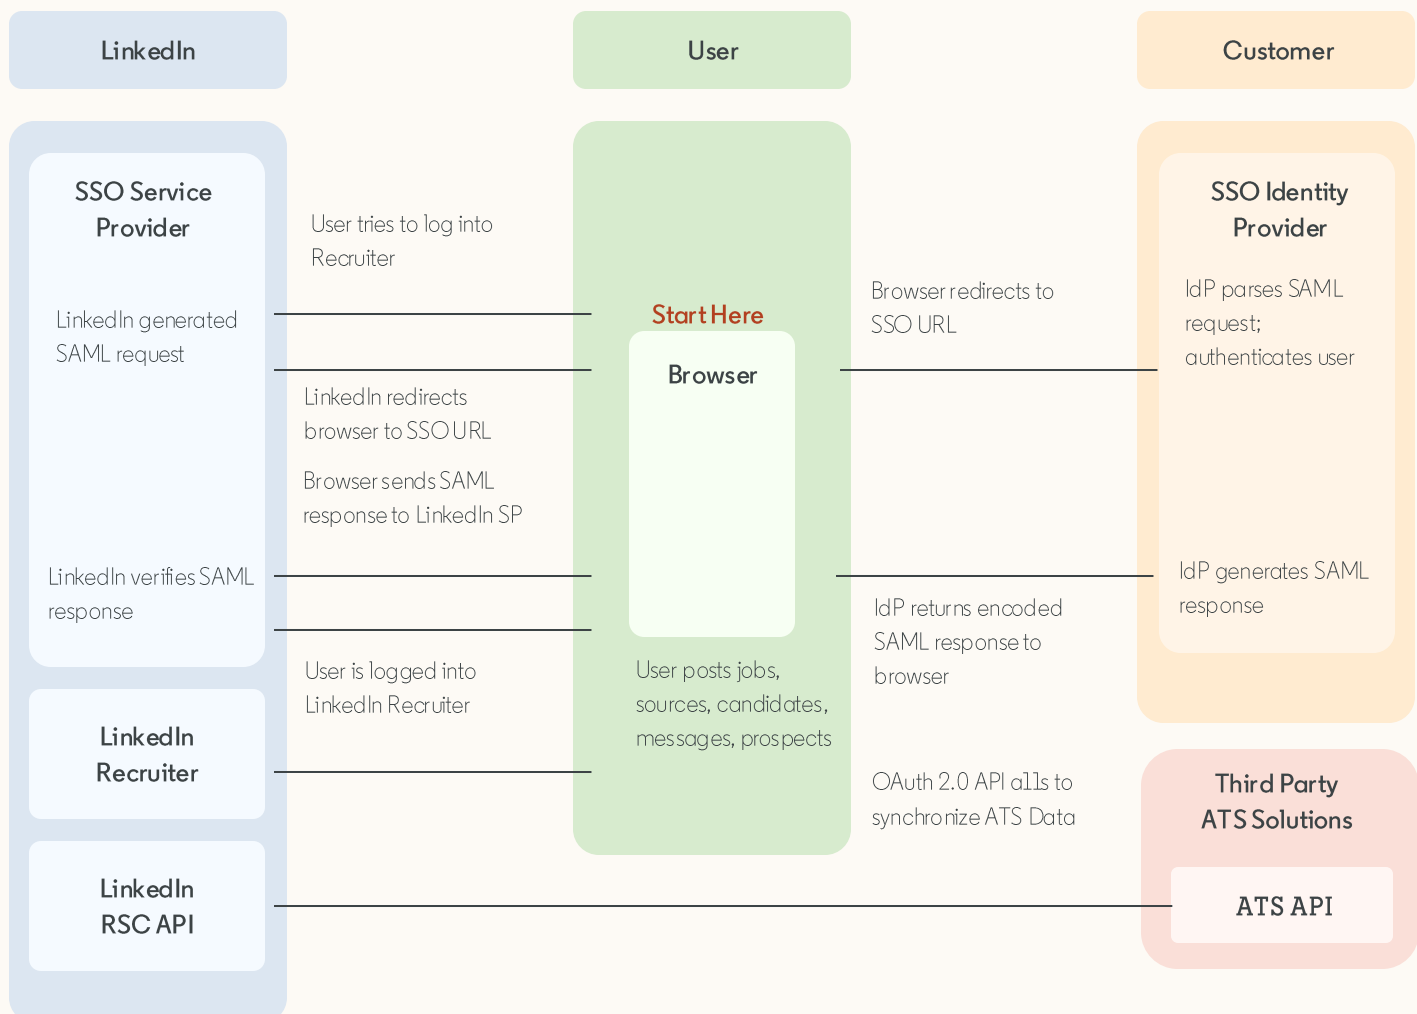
LinkedIn

User

Customer

SSO Service Provider

LinkedIn generated SAML request

LinkedIn verifies SAML response

User tries to log into Recruiter

LinkedIn redirects browser to SSO URL

Browser sends SAML response to LinkedIn SP

User is logged into LinkedIn Recruiter

Start Here

Browser

User posts jobs, sources, candidates, messages, prospects

Browser redirects to SSO URL

IdP returns encoded SAML response to browser

OAuth 2.0 API alls to synchronize ATS Data

SSO Identity Provider

IdP parses SAML request; authenticates user

IdP generates SAML response

LinkedIn Recruiter

LinkedIn RSC API

Third Party ATS Solutions

ATS API